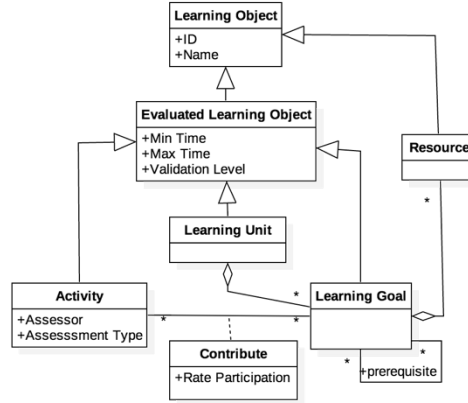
Learning Object
+ID
+Name

Evaluated Learning Object
+Min Time
+Max Time
+Validation Level

Resource

*

Learning Unit

*

Activity
+Assessor
+Assessssment Type

*

*

Learning Goal

Contribute
+Rate Participation

*

*

+prerequisite